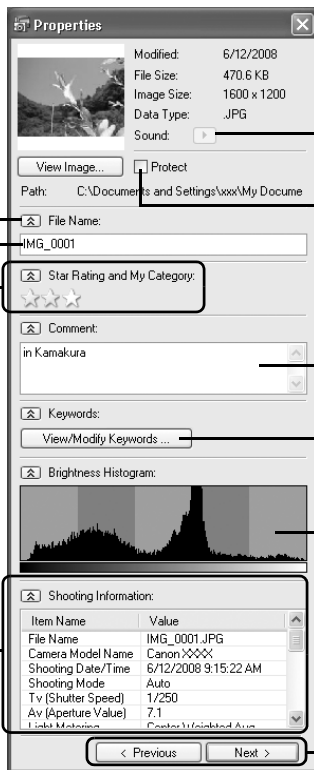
Properties

Modified: 6/12/2008
File Size: 470.6 KB
Image Size: 1600 x 1200
Data Type: .JPG
Sound:

View Image...

Protect

Path: C:\Documents and Settings\xxx\My Docume

File Name:

IMG_0001

Star Rating and My Category:

Comment:

in Kamakura

Keywords:

View/Modify Keywords ...

Brightness Histogram:

Shooting Information:

| Item Name | Value |
|---|---|
| File Name | IMG_0001.JPG |
| Camera Model Name | Canon XXXX |
| Shooting Date/Time | 6/12/2008 9:15:22 AM |
| Shooting Mode | Auto |
| Tv (Shutter Speed) | 1/250 |
| Av (Aperture Value) | 7.1 |
| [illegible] | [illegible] |

< Previous

Next >